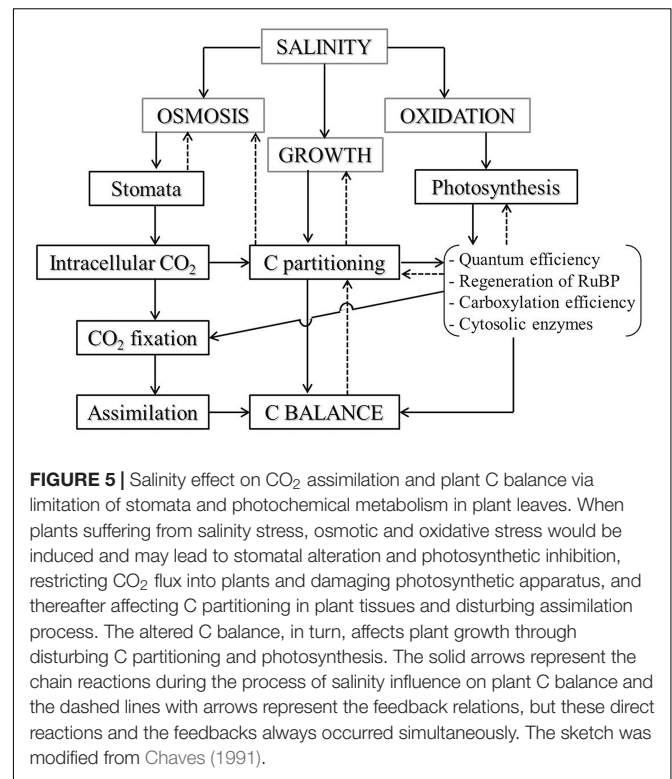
SALINITY

OSMOSIS

GROWTH

OXIDATION

Stomata

Photosynthesis

Intracellular $CO_2$

C partitioning

- Quantum efficiency
- Regeneration of RuBP
- Carboxylation efficiency
- Cytosolic enzymes

$CO_2$ fixation

Assimilation

C BALANCE

**FIGURE 5 |** Salinity effect on $CO_2$ assimilation and plant C balance via limitation of stomata and photochemical metabolism in plant leaves. When plants suffering from salinity stress, osmotic and oxidative stress would be induced and may lead to stomatal alteration and photosynthetic inhibition, restricting $CO_2$ flux into plants and damaging photosynthetic apparatus, and thereafter affecting C partitioning in plant tissues and disturbing assimilation process. The altered C balance, in turn, affects plant growth through disturbing C partitioning and photosynthesis. The solid arrows represent the chain reactions during the process of salinity influence on plant C balance and the dashed lines with arrows represent the feedback relations, but these direct reactions and the feedbacks always occurred simultaneously. The sketch was modified from Chaves (1991).